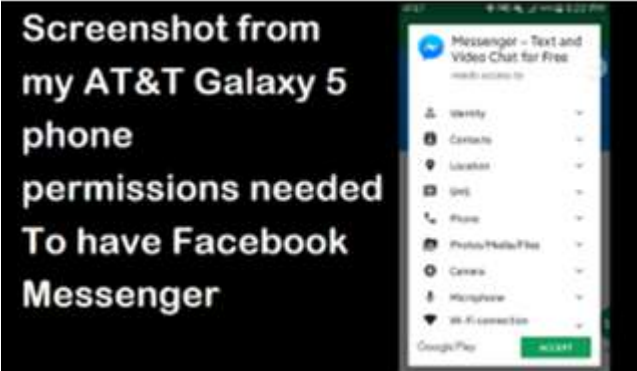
Screenshot from my AT&T Galaxy 5 phone permissions needed To have Facebook Messenger

Messenger – Text and Video Chat for Free

needs access to

Identity

Contacts

Location

SMS

Phone

Photos/Media/Files

Camera

Microphone

Wi-Fi connection

Google Play

ACCEPT